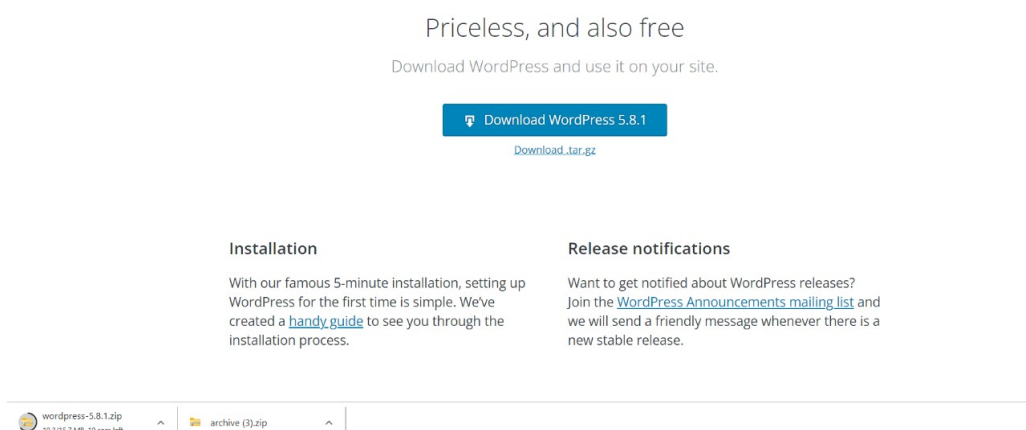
Priceless, and also free

Download WordPress and use it on your site.

Download WordPress 5.8.1

Download .tar.gz

Installation

With our famous 5-minute installation, setting up WordPress for the first time is simple. We've created a handy guide to see you through the installation process.

Release notifications

Want to get notified about WordPress releases? Join the WordPress Announcements mailing list and we will send a friendly message whenever there is a new stable release.

wordpress-5.8.1.zip
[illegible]

archive (3).zip